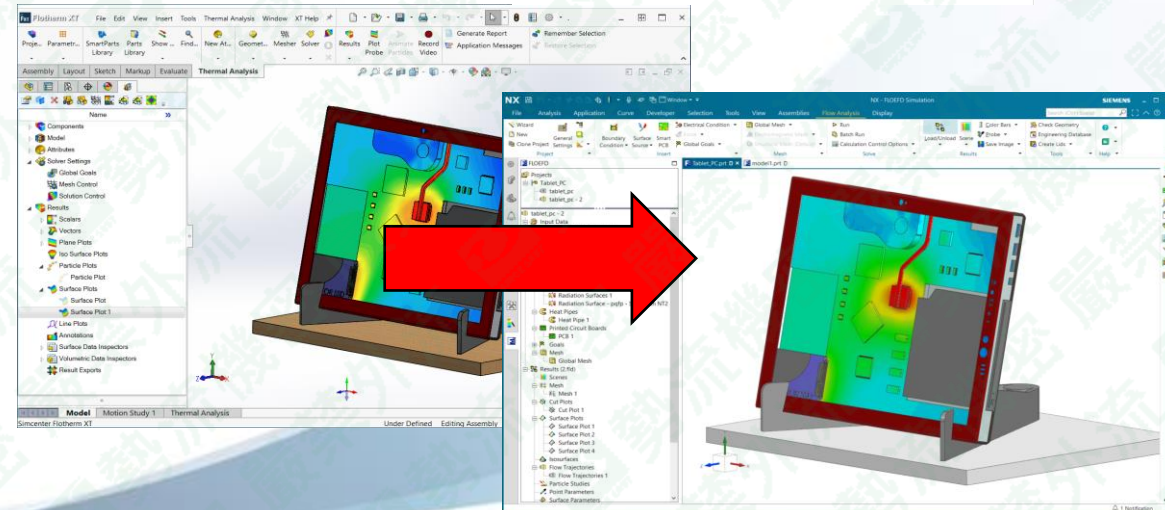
Flotherm XT

File Edit View Insert Tools Thermal Analysis Window XT Help

Proje... Parametr... SmartParts Library Parts Library Show ... Find... New At... Geomet... Mesher Solver Results Plot Probe Animate Particles Record Video Generate Report Application Messages Remember Selection Traverse Selection

Assembly Layout Sketch Markup Evaluate Thermal Analysis

Name

Components
Model
Attributes
Solver Settings
Global Goals
Mesh Control
Solution Control
Results
Scalars
Vectors
Plane Plots
Iso Surface Plots
Particle Plots
Particle Plot
Surface Plots
Surface Plot
Surface Plot 1
Line Plots
Annotations
Surface Data Inspectors
Volumetric Data Inspectors
Result Exports

Model Motion Study 1 Thermal Analysis

Simcenter Flotherm XT Under Defined Editing Assembly

NX Window NX - FLOEFD Simulation SIEMENS

File Analysis Application Curve Developer Selection Tools View Assemblies Flow Analysis Display

Wizard New Clone Project General Settings Boundary Condition Surface Source Smart PCB Electrical Condition Goals Global Goals Global Mesh Run Batch Run Calculation Control Options Load/Unload Scene Color Bars Probe Save Image Check Geometry Engineering Database Create Lids

Project Insert Mesh Solve Results Tools Help

FLOEFD

Projects
Tablet_PC
tablet_pc
tablet_pc - 2
tablet_pc - 2
Input Data

Tablet_PC.prt model1.prt

Radiation Surfaces 1
Radiation Surface - pqfp
Heat Pipes
Heat Pipe 1
Printed Circuit Boards
PCB 1
Goals
Mesh
Global Mesh
Results (2.fld)
Scenes
Mesh
Mesh 1
Cut Plots
Cut Plot 1
Surface Plots
Surface Plot 1
Surface Plot 2
Surface Plot 3
Surface Plot 4
Isosurfaces
Flow Trajectories
Flow Trajectories 1
Particle Studies
Point Parameters
Surface Parameters

1 Notification